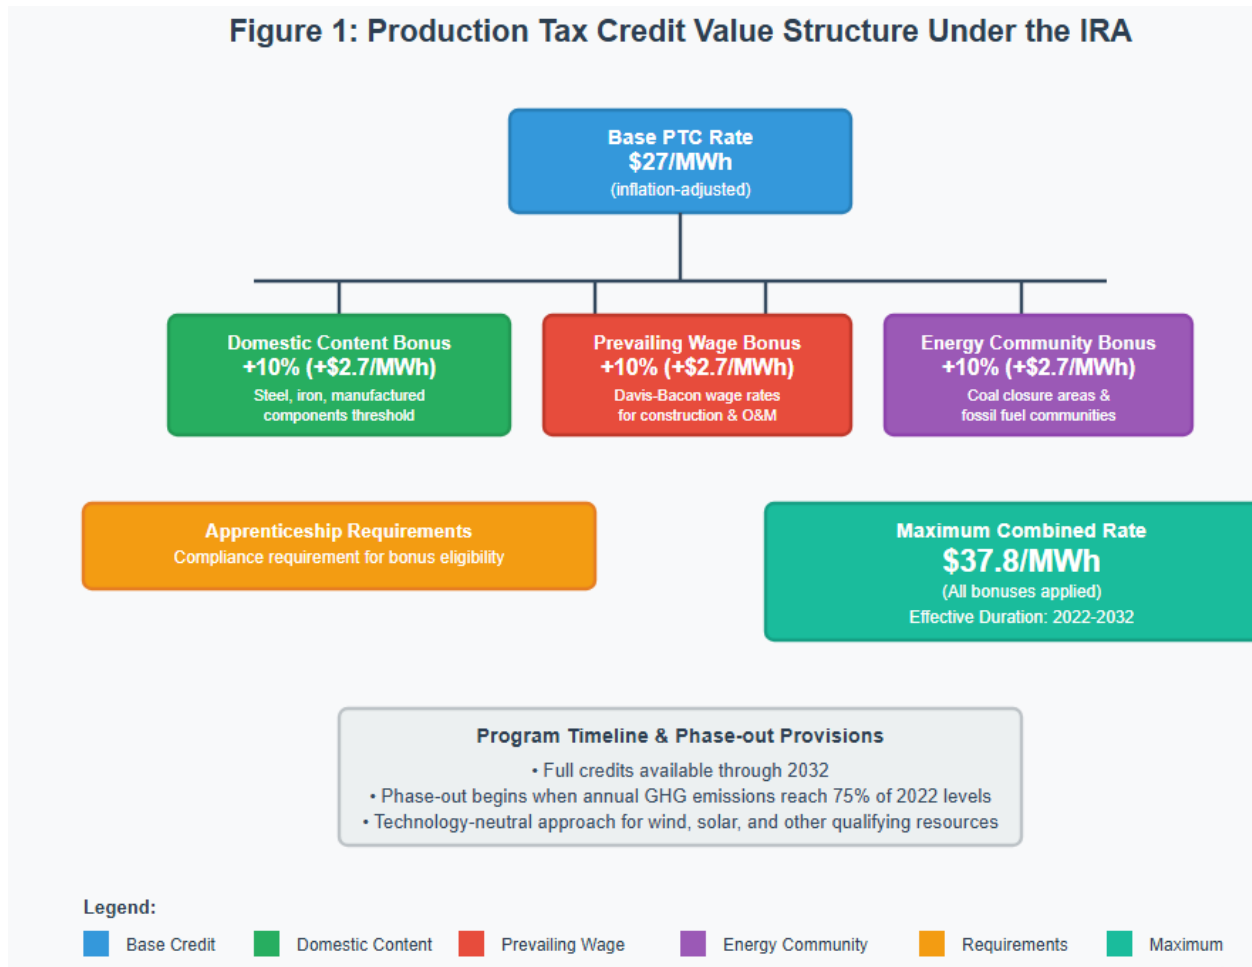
Figure 1: Production Tax Credit Value Structure Under the IRA

Base PTC Rate
$27/MWh
(inflation-adjusted)

Domestic Content Bonus
+10% (+$2.7/MWh)
Steel, iron, manufactured components threshold

Prevailing Wage Bonus
+10% (+$2.7/MWh)
Davis-Bacon wage rates for construction & O&M

Energy Community Bonus
+10% (+$2.7/MWh)
Coal closure areas & fossil fuel communities

Apprenticeship Requirements
Compliance requirement for bonus eligibility

Maximum Combined Rate
$37.8/MWh
(All bonuses applied)
Effective Duration: 2022-2032

Program Timeline & Phase-out Provisions
• Full credits available through 2032
• Phase-out begins when annual GHG emissions reach 75% of 2022 levels
• Technology-neutral approach for wind, solar, and other qualifying resources

Legend:
Base Credit
Domestic Content
Prevailing Wage
Energy Community
Requirements
Maximum